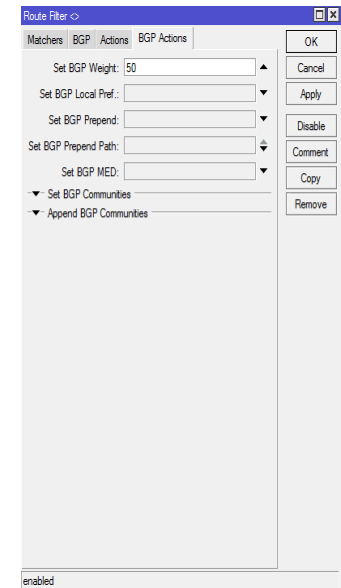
Route Filter <>

Matchers | BGP | Actions | BGP Actions

Set BGP Weight: 50

Set BGP Local Pref.:

Set BGP Prepend:

Set BGP Prepend Path:

Set BGP MED:

Set BGP Communities

Append BGP Communities

OK

Cancel

Apply

Disable

Comment

Copy

Remove

enabled